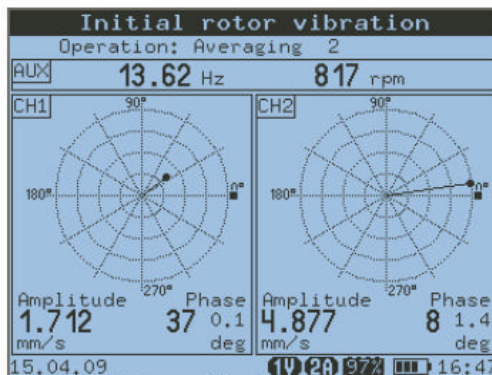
Initial rotor vibration
Operation: Averaging 2
AUX 13.62 Hz 817 rpm
CH1
90°
180°
0°
270°
Amplitude Phase
1.712 37 0.1
mm/s deg
CH2
90°
180°
0°
270°
Amplitude Phase
4.877 8 1.4
mm/s deg
15.04.09 1V 2A 97% 16:47